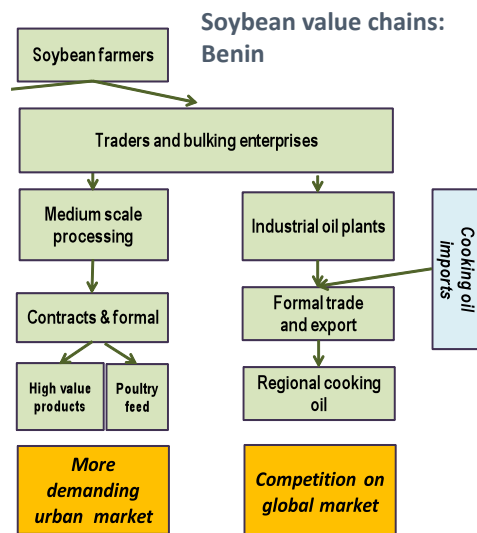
Soybean value chains: Benin

Soybean farmers

Traders and bulking enterprises

Medium scale processing

Industrial oil plants

Cooking oil imports

Contracts & formal

Formal trade and export

High value products

Poultry feed

Regional cooking oil

More demanding urban market

Competition on global market